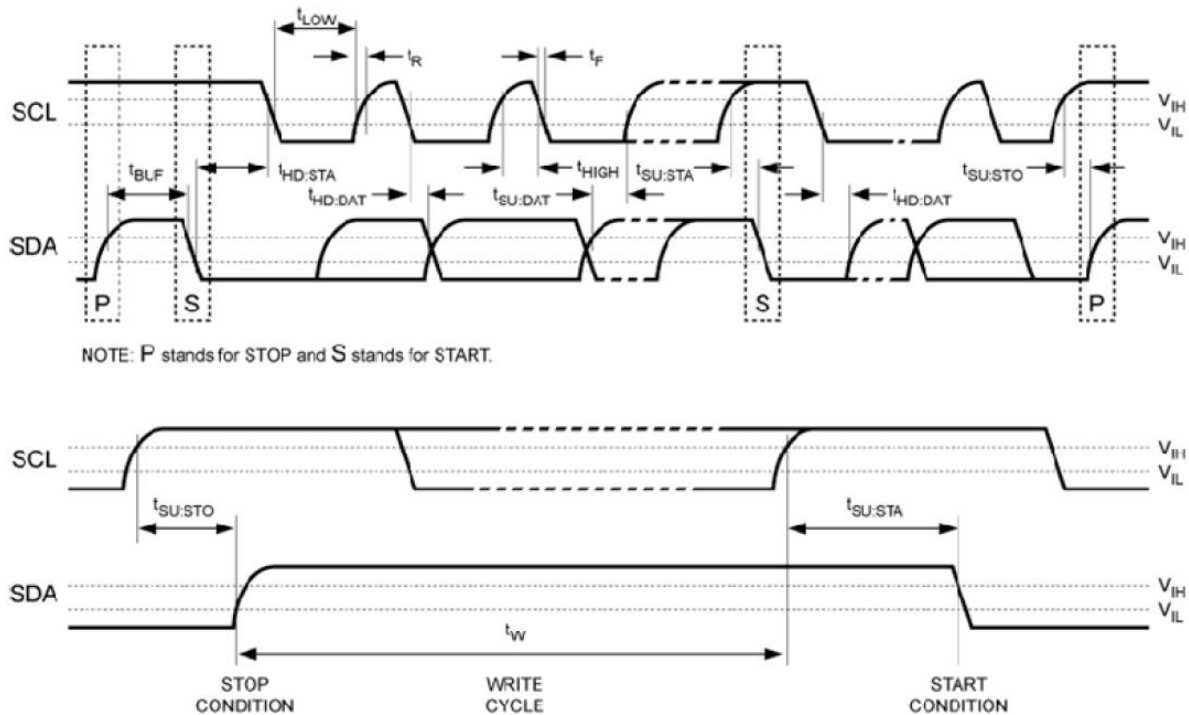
$t_{LOW}$
$t_R$
$t_F$
SCL
$V_{IH}$
$V_{IL}$
$t_{BUF}$
$t_{HD:STA}$
$t_{HIGH}$
$t_{SU:STA}$
$t_{SU:STO}$
$t_{HD:DAT}$
$t_{SU:DAT}$
$t_{HD:DAT}$
SDA
$V_{IH}$
$V_{IL}$
P
S
S
P

NOTE: P stands for STOP and S stands for START.

SCL
$V_{IH}$
$V_{IL}$
$t_{SU:STO}$
$t_{SU:STA}$
SDA
$V_{IH}$
$V_{IL}$
$t_W$
STOP CONDITION
WRITE CYCLE
START CONDITION